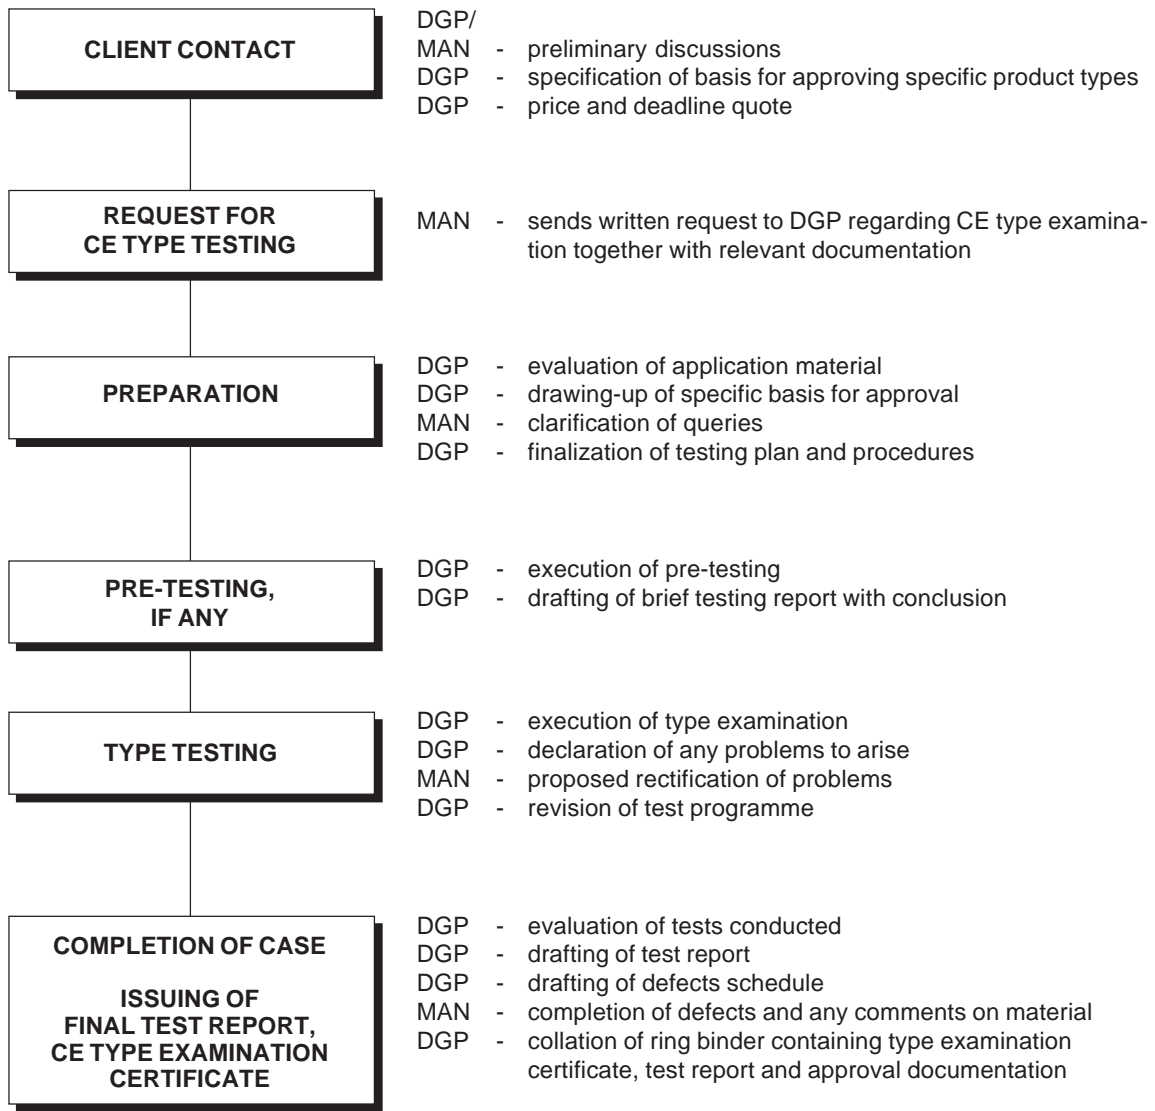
CLIENT CONTACT

DGP/
MAN - preliminary discussions
DGP - specification of basis for approving specific product types
DGP - price and deadline quote

REQUEST FOR
CE TYPE TESTING

MAN - sends written request to DGP regarding CE type examination together with relevant documentation

PREPARATION

DGP - evaluation of application material
DGP - drawing-up of specific basis for approval
MAN - clarification of queries
DGP - finalization of testing plan and procedures

PRE-TESTING,
IF ANY

DGP - execution of pre-testing
DGP - drafting of brief testing report with conclusion

TYPE TESTING

DGP - execution of type examination
DGP - declaration of any problems to arise
MAN - proposed rectification of problems
DGP - revision of test programme

COMPLETION OF CASE

ISSUING OF
FINAL TEST REPORT,
CE TYPE EXAMINATION
CERTIFICATE

DGP - evaluation of tests conducted
DGP - drafting of test report
DGP - drafting of defects schedule
MAN - completion of defects and any comments on material
DGP - collation of ring binder containing type examination certificate, test report and approval documentation